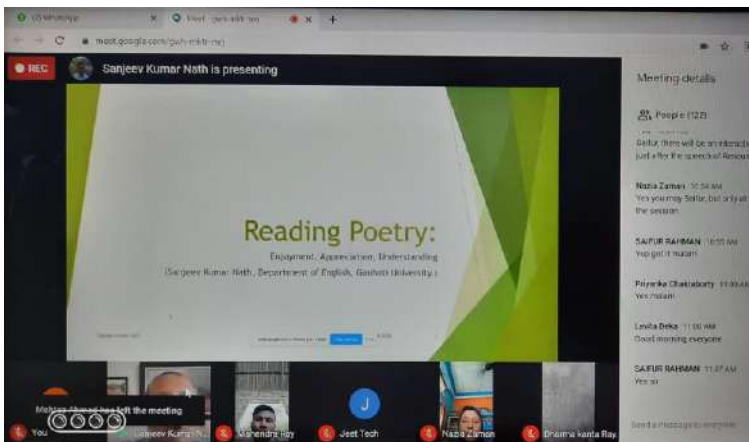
(3) WhatsApp
Meet - gwh-mktr-nej
meet.google.com/gwh-mktr-nej

REC
Sanjeev Kumar Nath is presenting

Reading Poetry:
Enjoyment, Appreciation, Understanding
(Sanjeev Kumar Nath, Department of English, Gauhati University)

Meeting details
People (122)
Saifur, there will be an interactive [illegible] just after the speech of Resource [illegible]

Nazia Zaman 10:54 AM
Yes you may Saifur, but only at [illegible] the session.

SAIFUR RAHMAN 10:55 AM
Yep got it ma'am

Priyanka Chakraborty 11:00 AM
Yes ma'am

Lovita Deka 11:06 AM
Good morning everyone

SAIFUR RAHMAN 11:07 AM
Yes sir

Send a message to everyone

Mehtab Ahmed has left the meeting
You
Sanjeev Kumar N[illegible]
Mahendra Roy
J
Jeet Tech
Nazia Zaman
Dharma kanta Ray